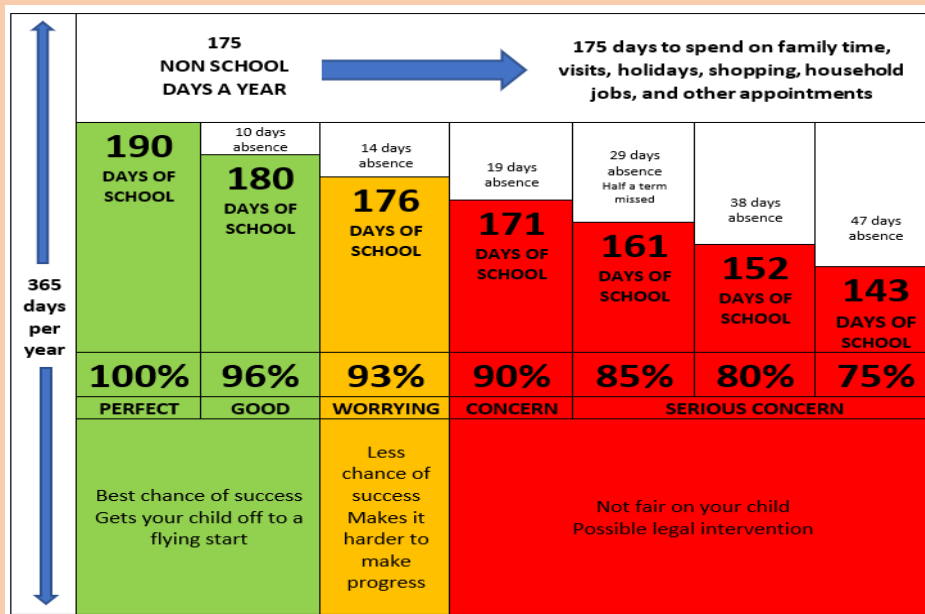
175 NON SCHOOL DAYS A YEAR

175 days to spend on family time, visits, holidays, shopping, household jobs, and other appointments

365 days per year

190 DAYS OF SCHOOL

10 days absence
180 DAYS OF SCHOOL

14 days absence
176 DAYS OF SCHOOL

19 days absence
171 DAYS OF SCHOOL

29 days absence
Half a term missed
161 DAYS OF SCHOOL

38 days absence
152 DAYS OF SCHOOL

47 days absence
143 DAYS OF SCHOOL

| 100% | 96% | 93% | 90% | 85% | 80% | 75% |
|---|---|---|---|---|---|---|
| PERFECT | GOOD | WORRYING | CONCERN | SERIOUS CONCERN | | |

Best chance of success
Gets your child off to a flying start

Less chance of success
Makes it harder to make progress

Not fair on your child
Possible legal intervention